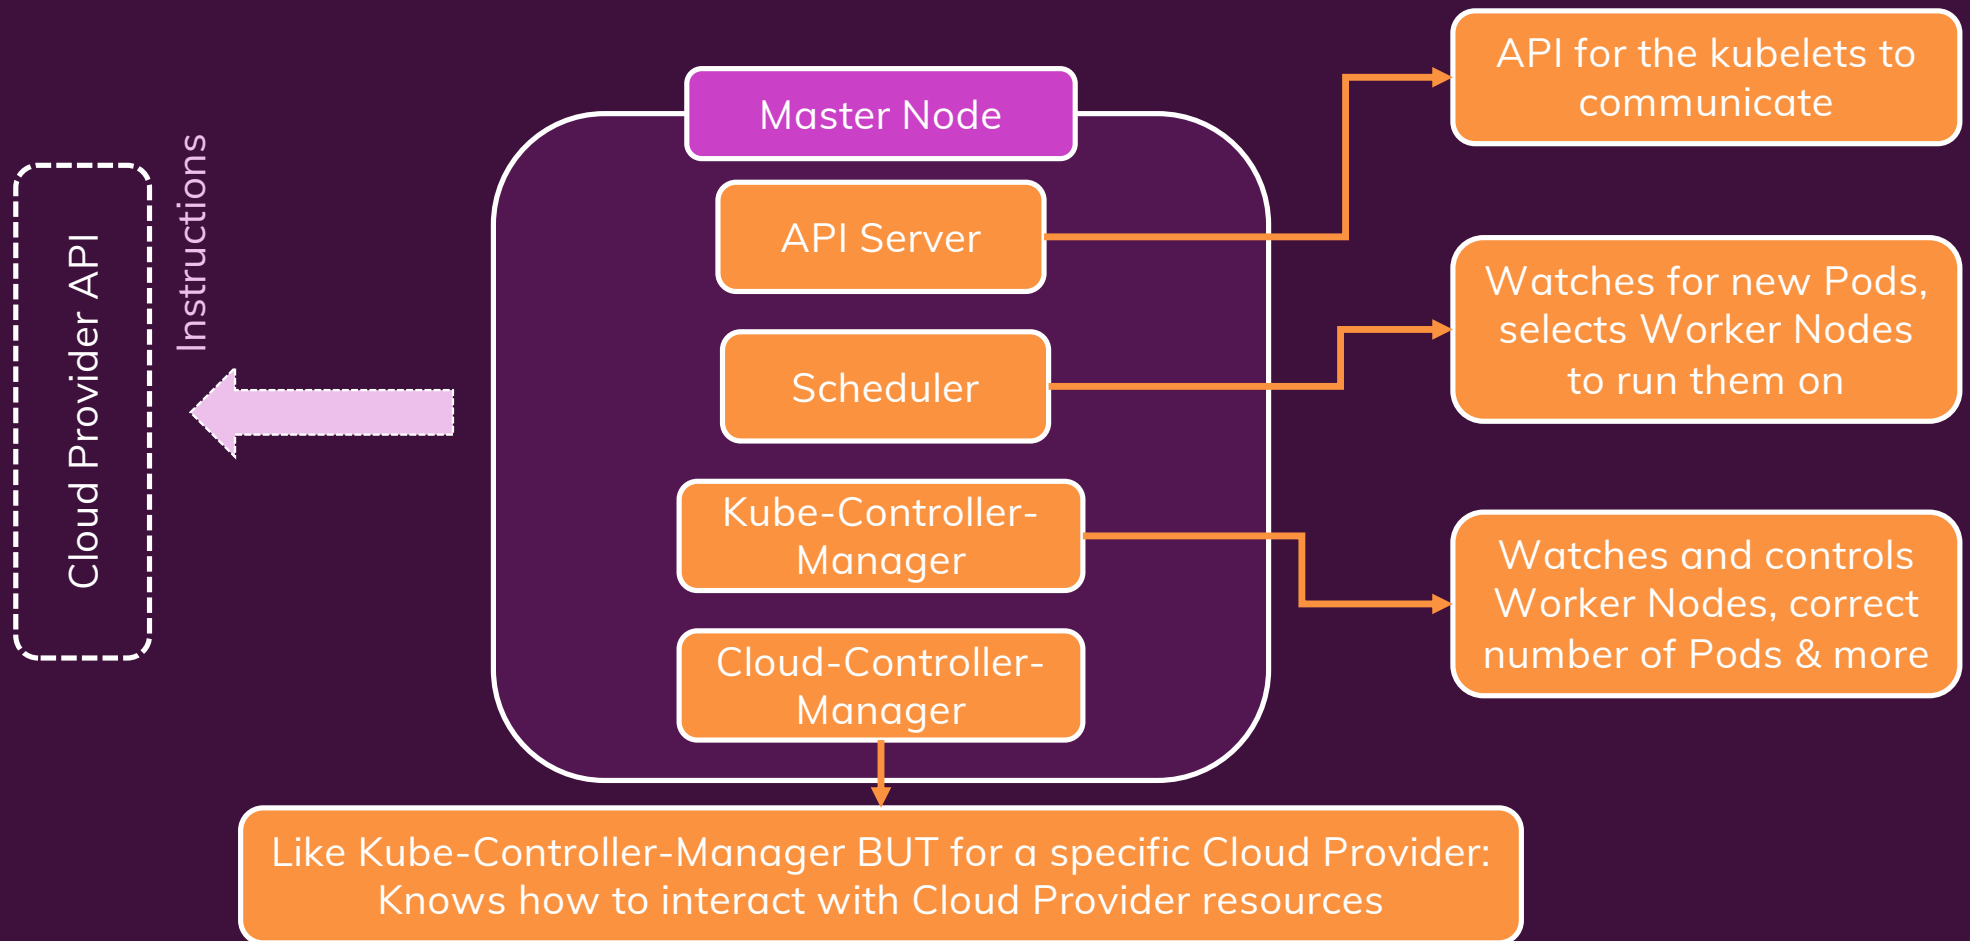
Cloud Provider API

Instructions

Master Node

API Server

Scheduler

Kube-Controller-Manager

Cloud-Controller-Manager

API for the kubelets to communicate

Watches for new Pods, selects Worker Nodes to run them on

Watches and controls Worker Nodes, correct number of Pods & more

Like Kube-Controller-Manager BUT for a specific Cloud Provider: Knows how to interact with Cloud Provider resources